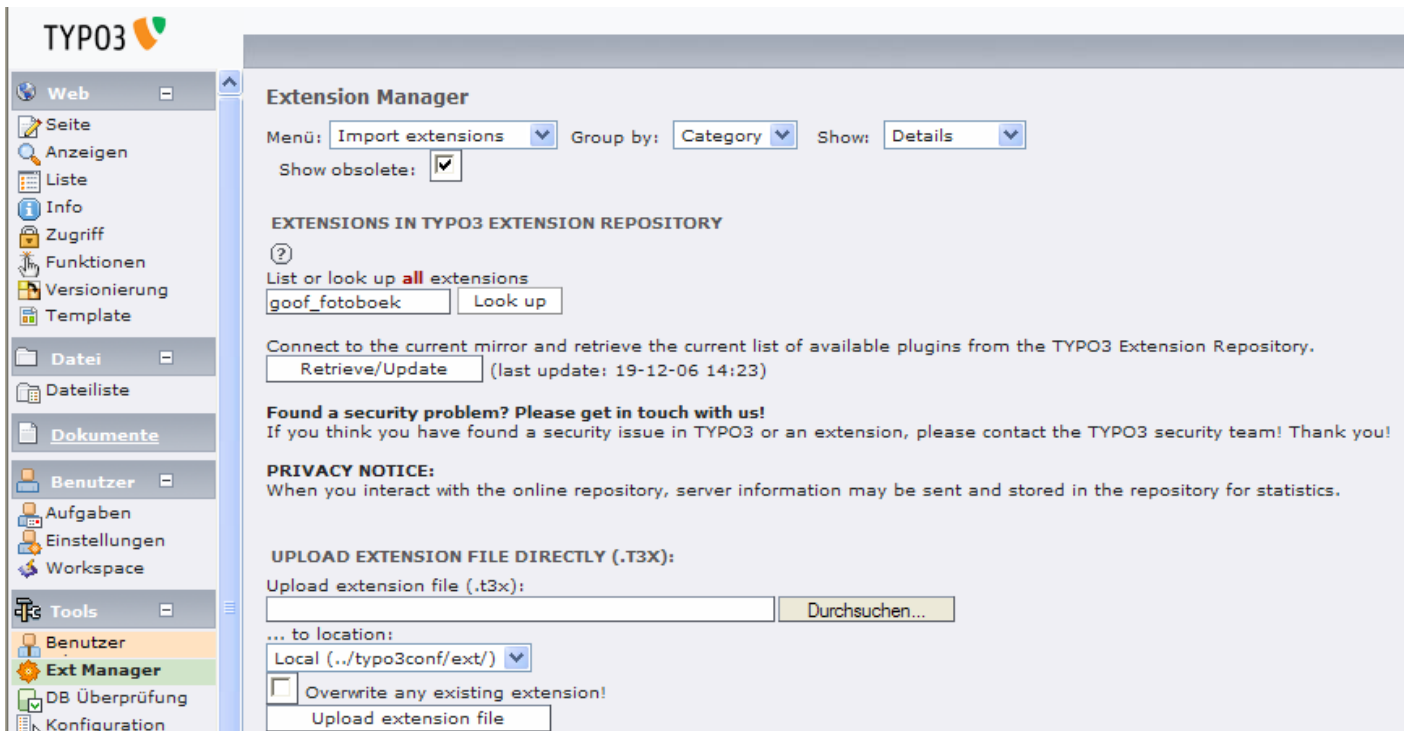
TYPO3

Web
Seite
Anzeigen
Liste
Info
Zugriff
Funktionen
Versionierung
Template

Datei
Dateiliste

Dokumente

Benutzer
Aufgaben
Einstellungen
Workspace

Tools
Benutzer
Ext Manager
DB Überprüfung
Konfiguration

Extension Manager

Menü: Import extensions Group by: Category Show: Details
Show obsolete:

EXTENSIONS IN TYPO3 EXTENSION REPOSITORY

?
List or look up all extensions
goof_fotoboek Look up

Connect to the current mirror and retrieve the current list of available plugins from the TYPO3 Extension Repository.
Retrieve/Update (last update: 19-12-06 14:23)

Found a security problem? Please get in touch with us!
If you think you have found a security issue in TYPO3 or an extension, please contact the TYPO3 security team! Thank you!

PRIVACY NOTICE:
When you interact with the online repository, server information may be sent and stored in the repository for statistics.

UPLOAD EXTENSION FILE DIRECTLY (.T3X):
Upload extension file (.t3x):
Durchsuchen...
... to location:
Local (../typo3conf/ext/)
Overwrite any existing extension!
Upload extension file